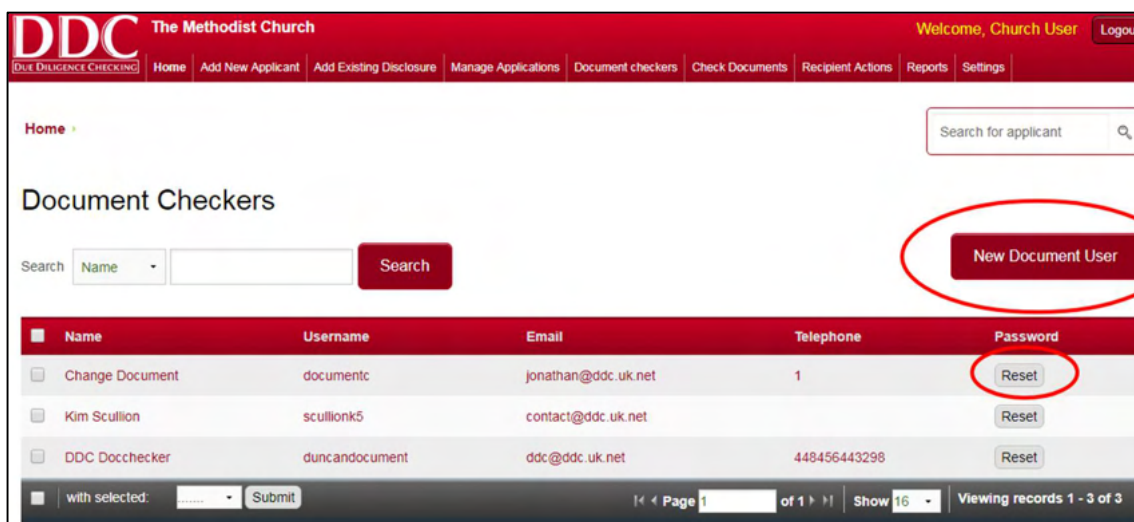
DDC
DUE DILIGENCE CHECKING
The Methodist Church
Welcome, Church User
Logou

Home | Add New Applicant | Add Existing Disclosure | Manage Applications | Document checkers | Check Documents | Recipient Actions | Reports | Settings

Home ›

Search for applicant

Document Checkers

Search Name Search

New Document User

| | Name | Username | Email | Telephone | Password |
|---|---|---|---|---|---|
| | Change Document | documentc | jonathan@ddc.uk.net | 1 | Reset |
| | Kim Scullion | scullionk5 | contact@ddc.uk.net | | Reset |
| | DDC Docchecker | duncandocument | ddc@ddc.uk.net | 448456443298 | Reset |

with selected: ...... Submit
Page 1 of 1
Show 16
Viewing records 1 - 3 of 3